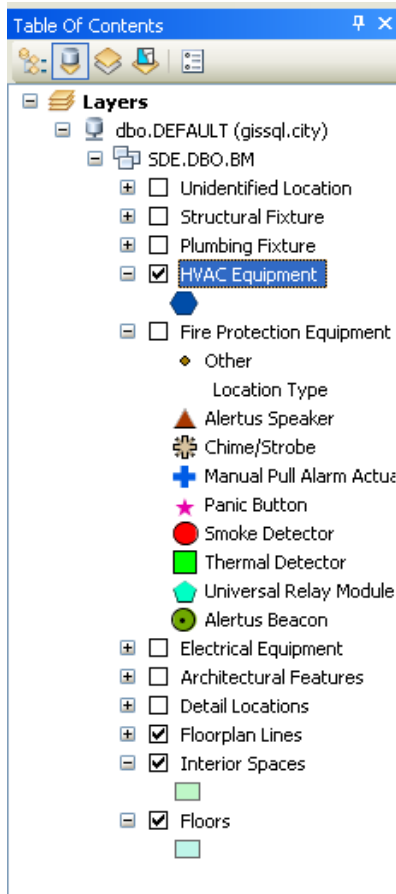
Table Of Contents

Layers

dbo.DEFAULT (gissql.city)

SDE.DBO.BM

Unidentified Location

Structural Fixture

Plumbing Fixture

HVAC Equipment

Fire Protection Equipment

Other

Location Type

Alertus Speaker

Chime/Strobe

Manual Pull Alarm Actua

Panic Button

Smoke Detector

Thermal Detector

Universal Relay Module

Alertus Beacon

Electrical Equipment

Architectural Features

Detail Locations

Floorplan Lines

Interior Spaces

Floors